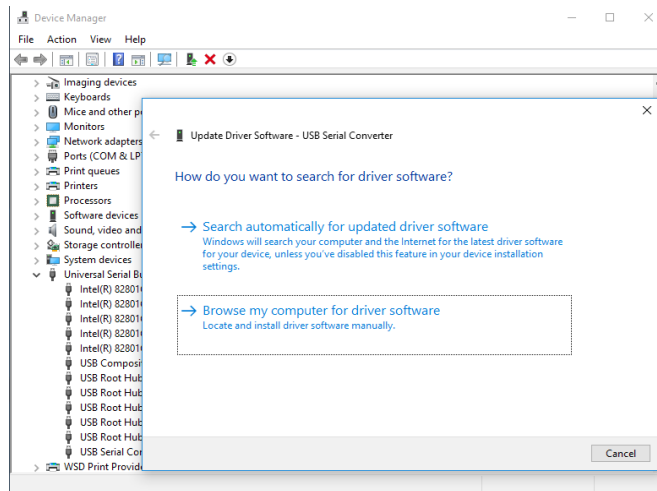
Device Manager
File Action View Help
Imaging devices
Keyboards
Mice and other p
Monitors
Network adapters
Ports (COM & LP
Print queues
Printers
Processors
Software devices
Sound, video and
Storage controller
System devices
Universal Serial Bu
Intel(R) 82801
Intel(R) 82801
Intel(R) 82801
Intel(R) 82801
Intel(R) 82801
USB Composi
USB Root Hub
USB Root Hub
USB Root Hub
USB Root Hub
USB Root Hub
USB Serial Cor
WSD Print Provid

Update Driver Software - USB Serial Converter

How do you want to search for driver software?

→ Search automatically for updated driver software
Windows will search your computer and the Internet for the latest driver software for your device, unless you've disabled this feature in your device installation settings.

→ Browse my computer for driver software
Locate and install driver software manually.

Cancel